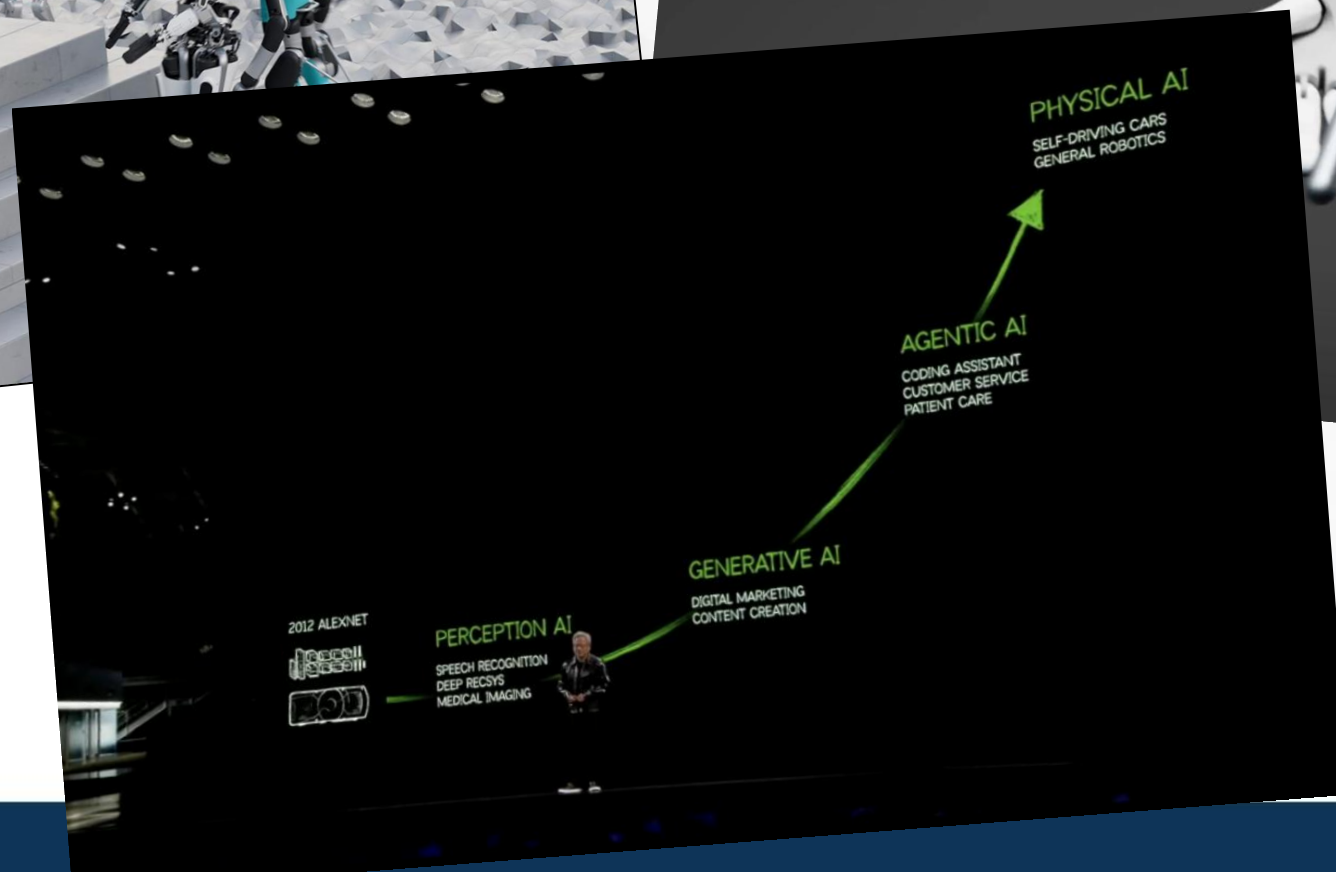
PHYSICAL AI
SELF-DRIVING CARS
GENERAL ROBOTICS

AGENTIC AI
CODING ASSISTANT
CUSTOMER SERVICE
PATIENT CARE

GENERATIVE AI
DIGITAL MARKETING
CONTENT CREATION

2012 ALEXNET

PERCEPTION AI
SPEECH RECOGNITION
DEEP RECSYS
MEDICAL IMAGING